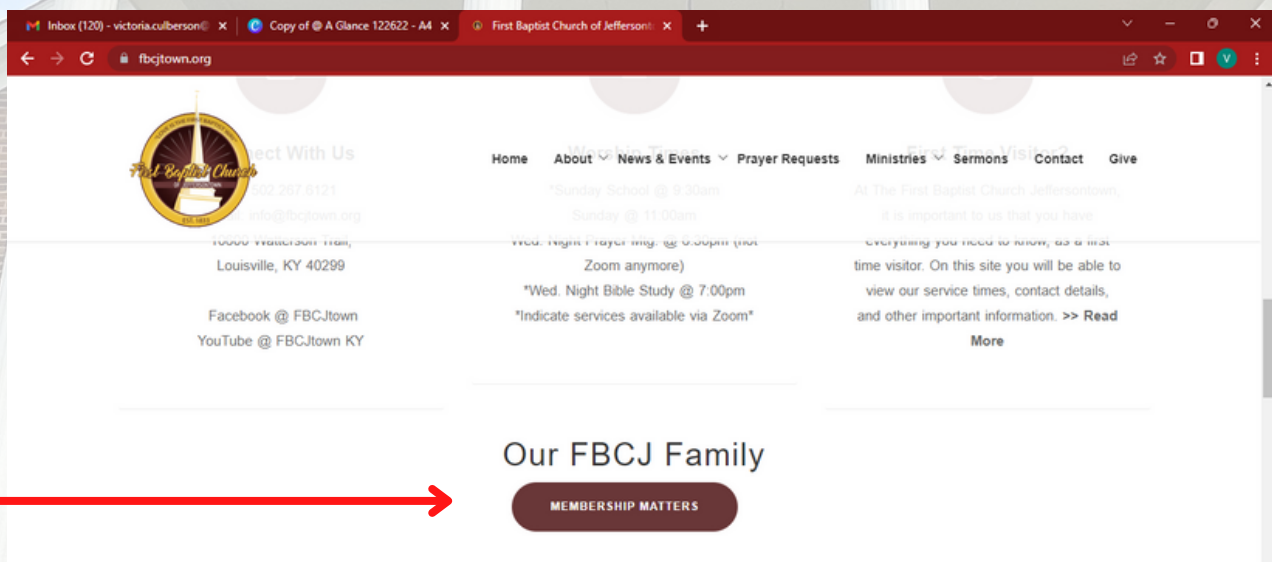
Inbox (120) - victoria.culberson@ ×
Copy of @ A Glance 122622 - A4 ×
First Baptist Church of Jeffersont ×
+

fbcjtown.org

V

First Baptist Church

EST. 1833

Home About News & Events Prayer Requests Ministries Sermons Contact Give

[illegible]nect With Us
502.267.6121
info@fbcjtown.org
10600 Watterson Trail,
Louisville, KY 40299

Facebook @ FBCJtown
YouTube @ FBCJtown KY

Worship Times
*Sunday School @ 9:30am
Sunday @ 11:00am
Wed. Night Prayer Mtg. @ 6:30pm (not Zoom anymore)
*Wed. Night Bible Study @ 7:00pm
*Indicate services available via Zoom*

First Time Visitor?
At The First Baptist Church Jeffersontown, it is important to us that you have everything you need to know, as a first time visitor. On this site you will be able to view our service times, contact details, and other important information. >> Read More

Our FBCJ Family

MEMBERSHIP MATTERS